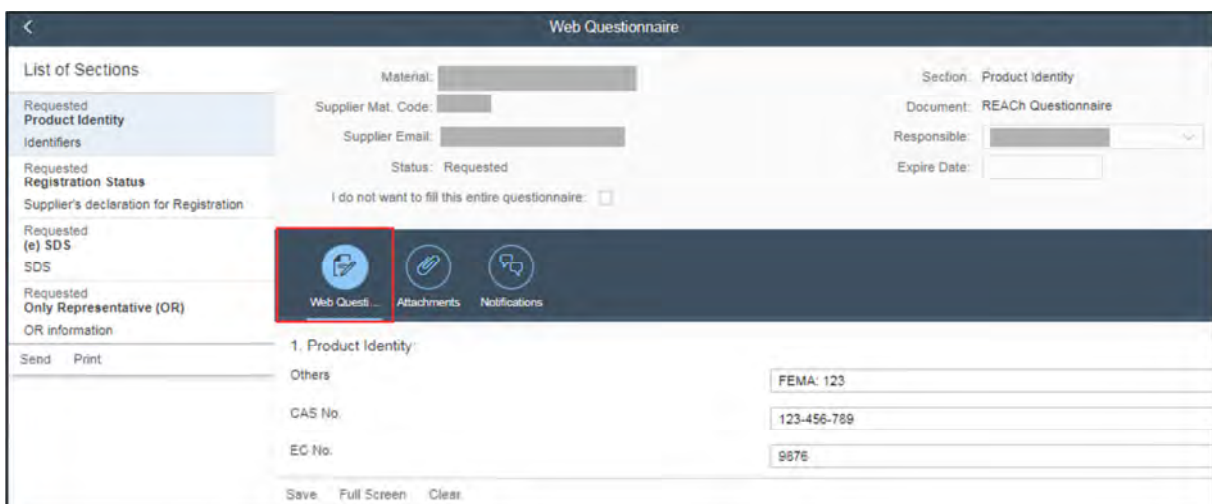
Web Questionnaire

List of Sections

Requested
Product Identity
Identifiers

Requested
Registration Status
Supplier's declaration for Registration

Requested
(e) SDS
SDS

Requested
Only Representative (OR)
OR information

Send Print

Material:
Supplier Mat. Code:
Supplier Email:
Status: Requested
I do not want to fill this entire questionnaire:

Section: Product Identity
Document: REACh Questionnaire
Responsible:
Expire Date:

Web Questi... Attachments Notifications

1. Product Identity:

| | |
|---|---|
| Others | FEMA: 123 |
| CAS No. | 123-456-789 |
| EC No. | 9876 |

Save Full Screen Clear